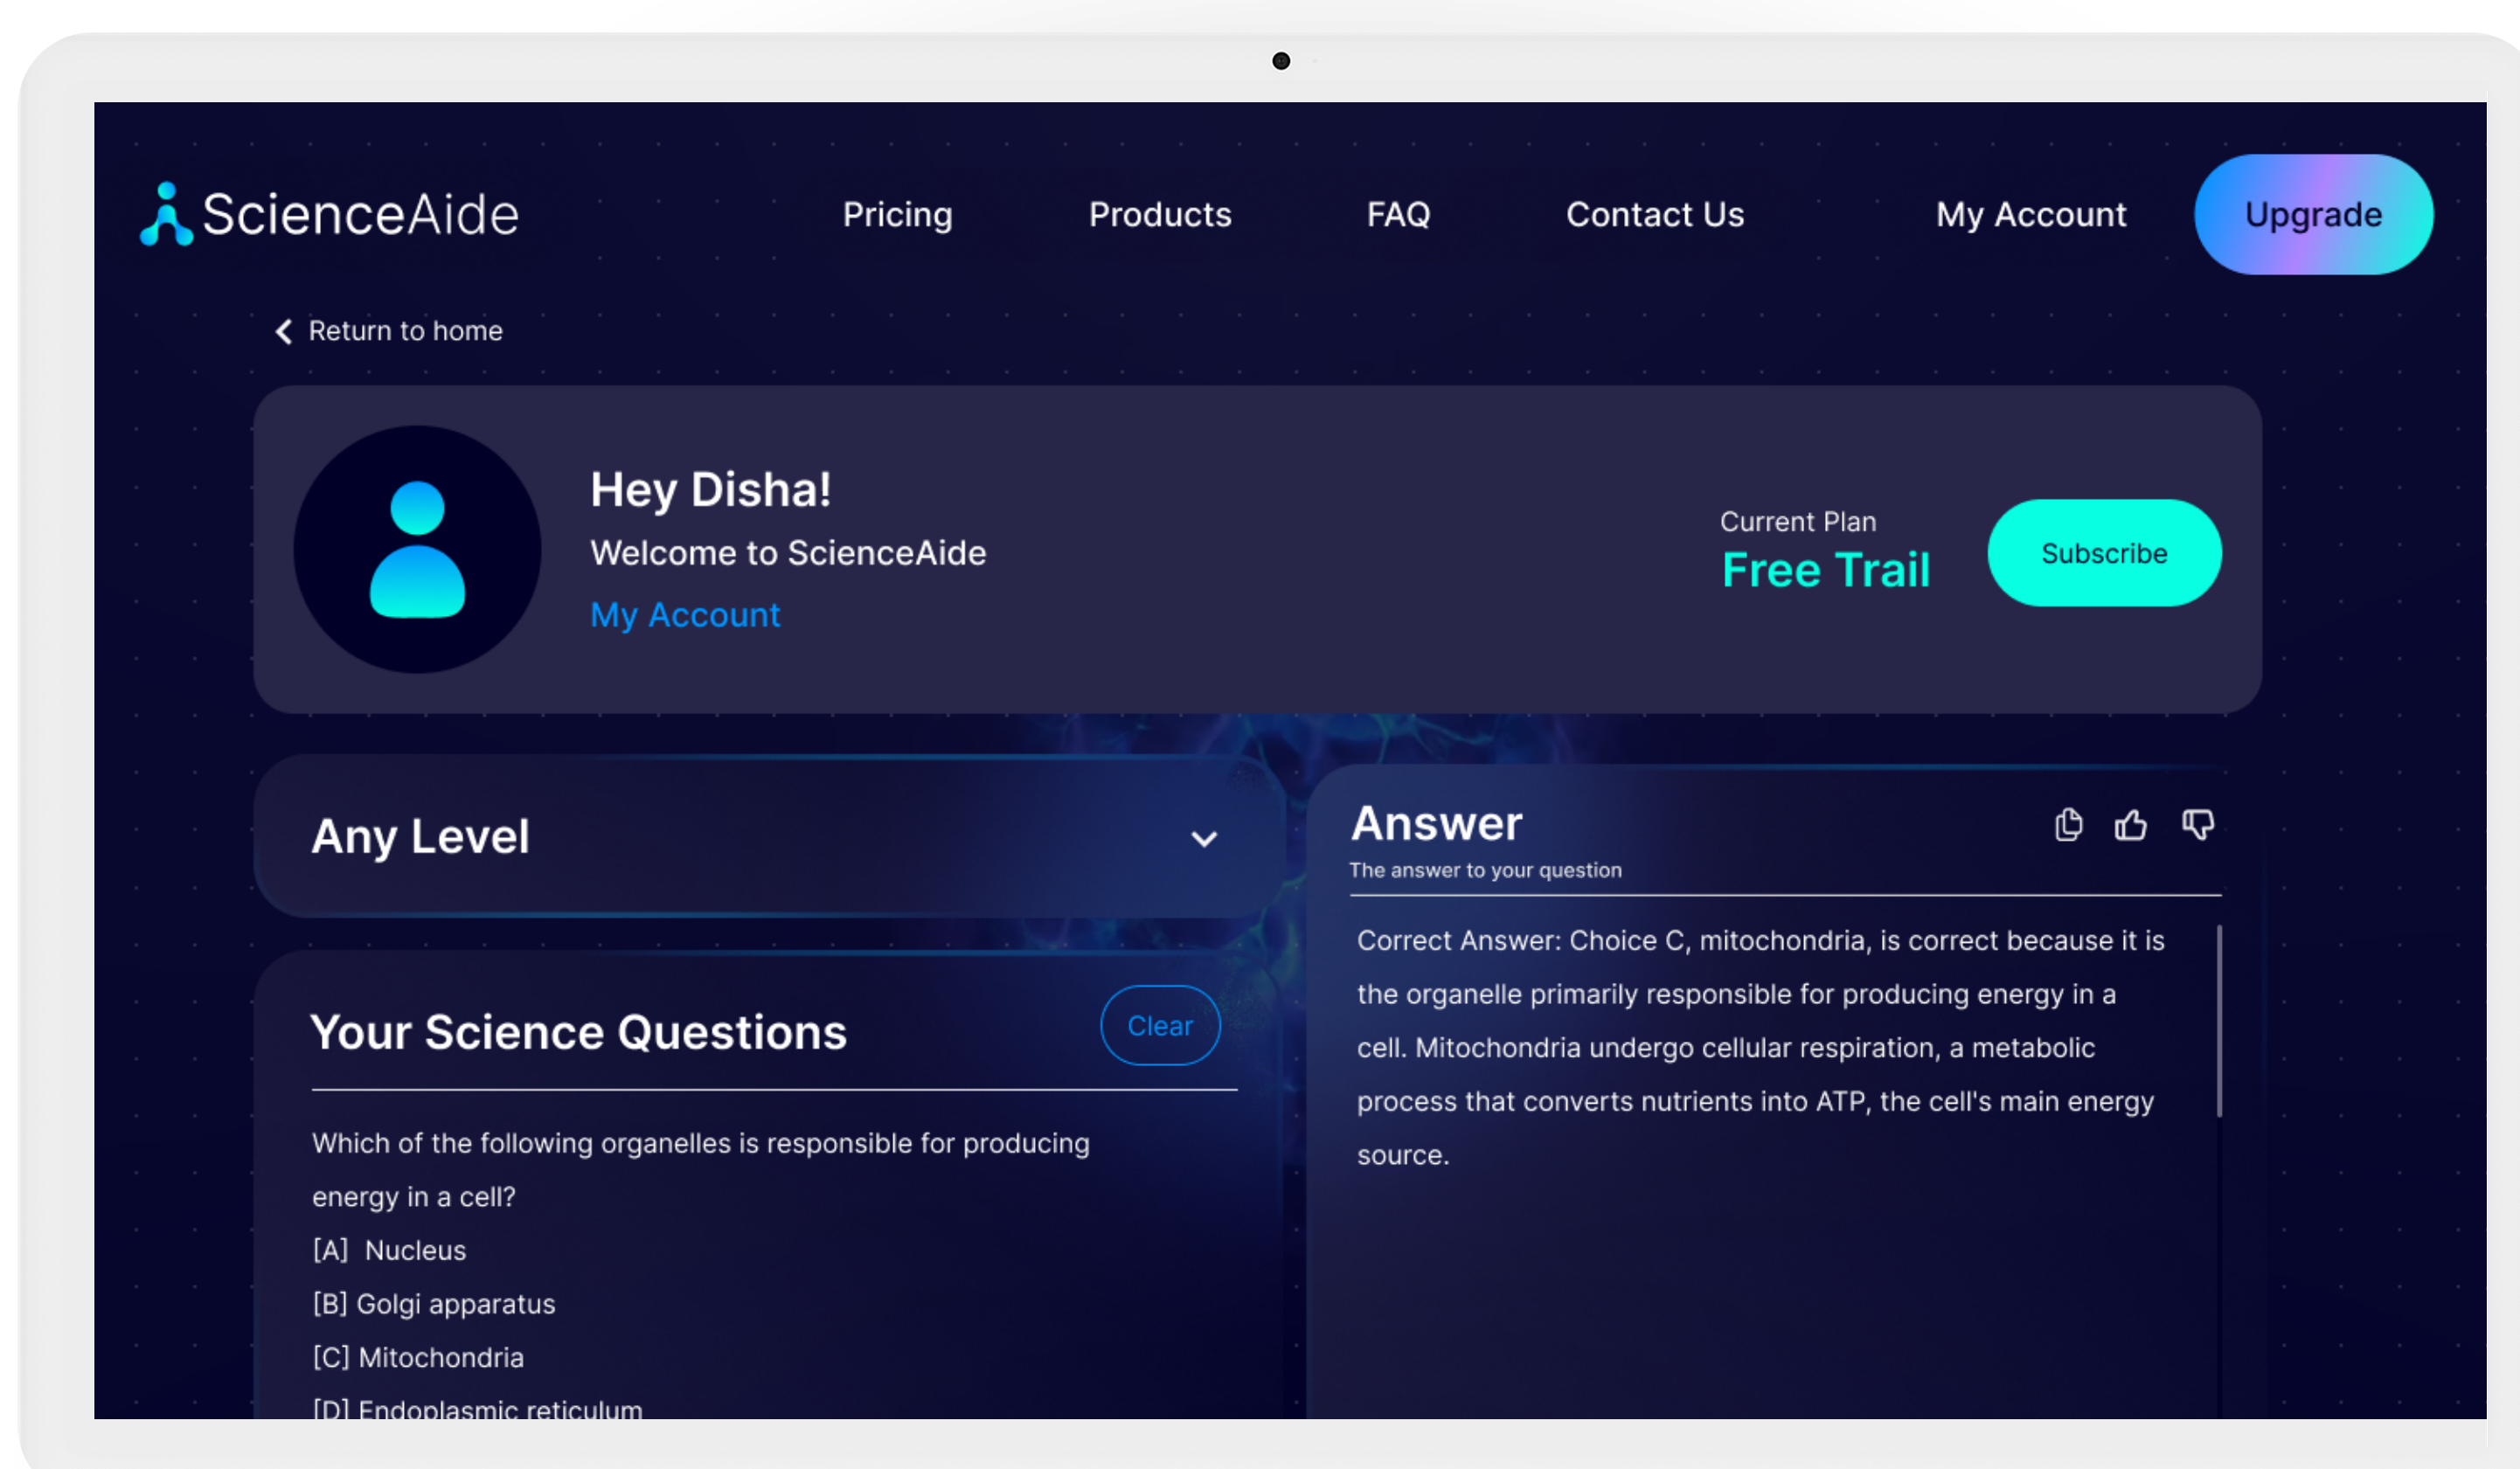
ScienceAide

Pricing Products FAQ Contact Us My Account Upgrade

Return to home

Hey Disha!
Welcome to ScienceAide
My Account

Current Plan
Free Trail
Subscribe

Any Level

Your Science Questions
Clear

Which of the following organelles is responsible for producing energy in a cell?
[A] Nucleus
[B] Golgi apparatus
[C] Mitochondria
[D] Endoplasmic reticulum

Answer
The answer to your question

Correct Answer: Choice C, mitochondria, is correct because it is the organelle primarily responsible for producing energy in a cell. Mitochondria undergo cellular respiration, a metabolic process that converts nutrients into ATP, the cell's main energy source.